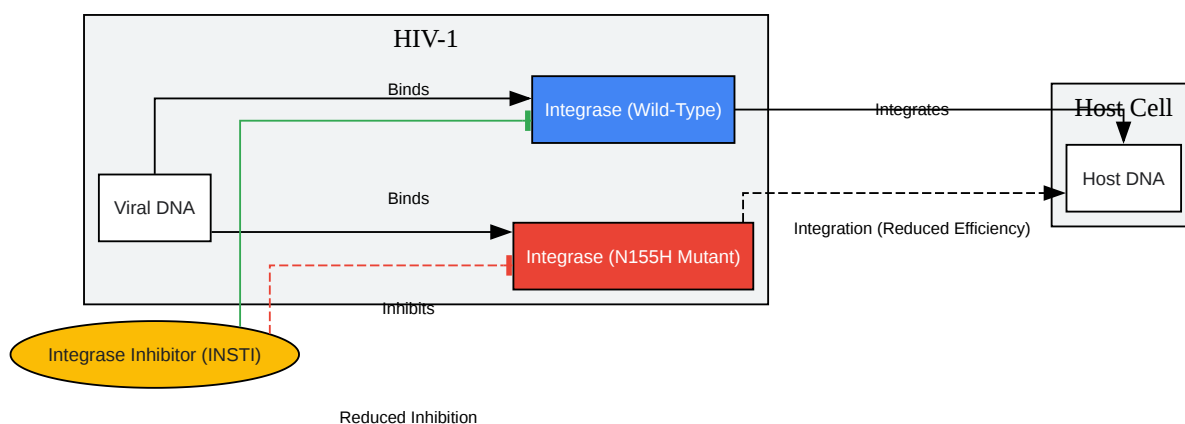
HIV-1

Binds

Integrase (Wild-Type)

Integrates

Host Cell

Host DNA

Viral DNA

Binds

Integrase (N155H Mutant)

Integration (Reduced Efficiency)

Inhibits

Integrase Inhibitor (INSTI)

Reduced Inhibition